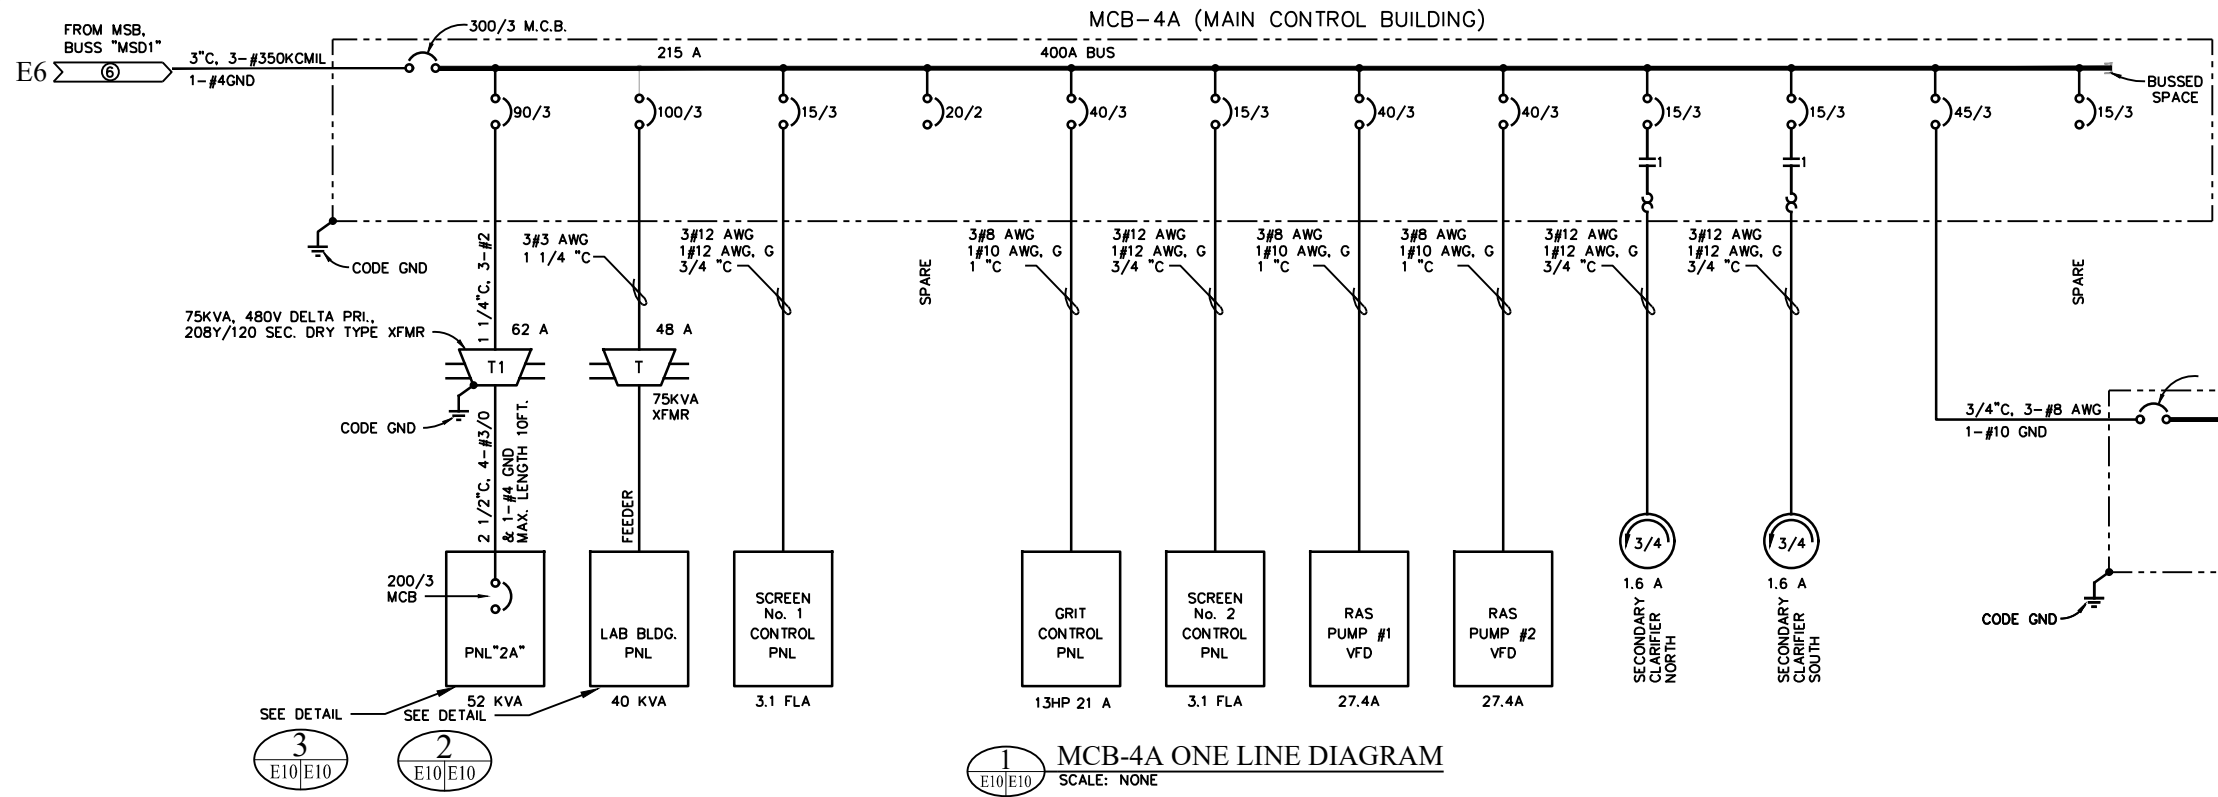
MCB-4A (MAIN CONTROL BUILDING)

FROM MSB, BUSS "MSD1"

E6 ⑥

3"C, 3-#350KCMIL
1-#4GND

300/3 M.C.B.

215 A

400A BUS

BUSSED SPACE

90/3 100/3 15/3 20/2 40/3 15/3 40/3 40/3 15/3 15/3 45/3 15/3

1 1

CODE GND

1 1/4"C, 3-#2

3#3 AWG
1 1/4 "C

3#12 AWG
1#12 AWG, G
3/4 "C

SPARE

3#8 AWG
1#10 AWG, G
1 "C

3#12 AWG
1#12 AWG, G
3/4 "C

3#8 AWG
1#10 AWG, G
1 "C

3#8 AWG
1#10 AWG, G
1 "C

3#12 AWG
1#12 AWG, G
3/4 "C

3#12 AWG
1#12 AWG, G
3/4 "C

SPARE

75KVA, 480V DELTA PRI., 208Y/120 SEC. DRY TYPE XFMR

62 A

48 A

T1

T

75KVA XFMR

CODE GND

2 1/2"C, 4-#3/0 & 1-#4 GND MAX. LENGTH 10FT.

FEEDER

3/4"C, 3-#8 AWG
1-#10 GND

3/4

3/4

1.6 A

1.6 A

SECONDARY CLARIFIER NORTH

SECONDARY CLARIFIER SOUTH

CODE GND

200/3 MCB

PNL"2A"

LAB BLDG. PNL

SCREEN No. 1 CONTROL PNL

GRIT CONTROL PNL

SCREEN No. 2 CONTROL PNL

RAS PUMP #1 VFD

RAS PUMP #2 VFD

52 KVA

40 KVA

3.1 FLA

13HP 21 A

3.1 FLA

27.4A

27.4A

SEE DETAIL

SEE DETAIL

3
E10 E10

2
E10 E10

1
E10 E10

MCB-4A ONE LINE DIAGRAM
SCALE: NONE